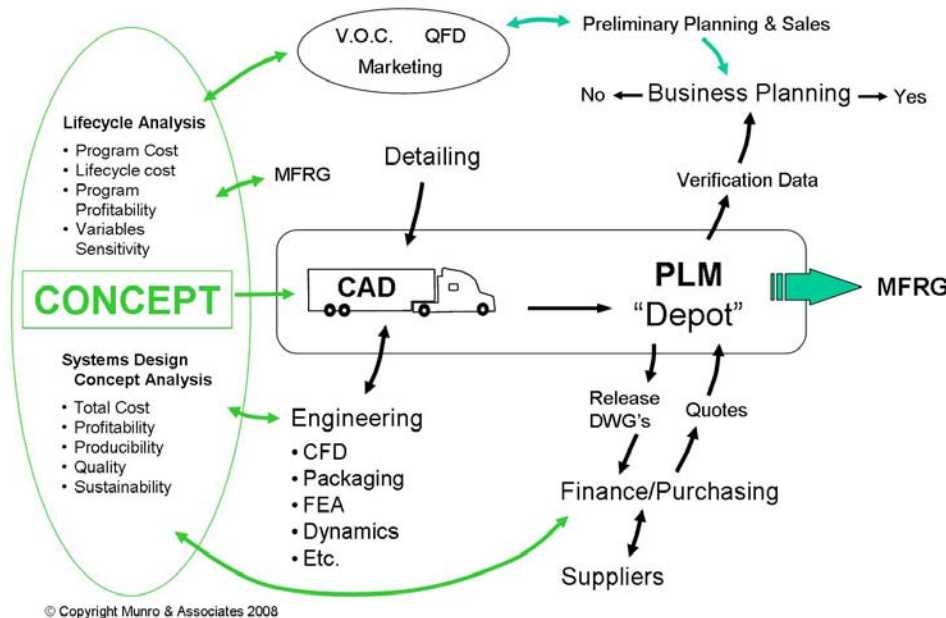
V.O.C. QFD
Marketing

Preliminary Planning & Sales

No Business Planning Yes

Lifecycle Analysis
• Program Cost
• Lifecycle cost
• Program Profitability
• Variables Sensitivity

MFRG

Detailing

Verification Data

CONCEPT

CAD

PLM
"Depot"

MFRG

Systems Design
Concept Analysis
• Total Cost
• Profitability
• Producibility
• Quality
• Sustainability

Engineering
• CFD
• Packaging
• FEA
• Dynamics
• Etc.

Release DWG's

Quotes

Finance/Purchasing

Suppliers

© Copyright Munro & Associates 2008